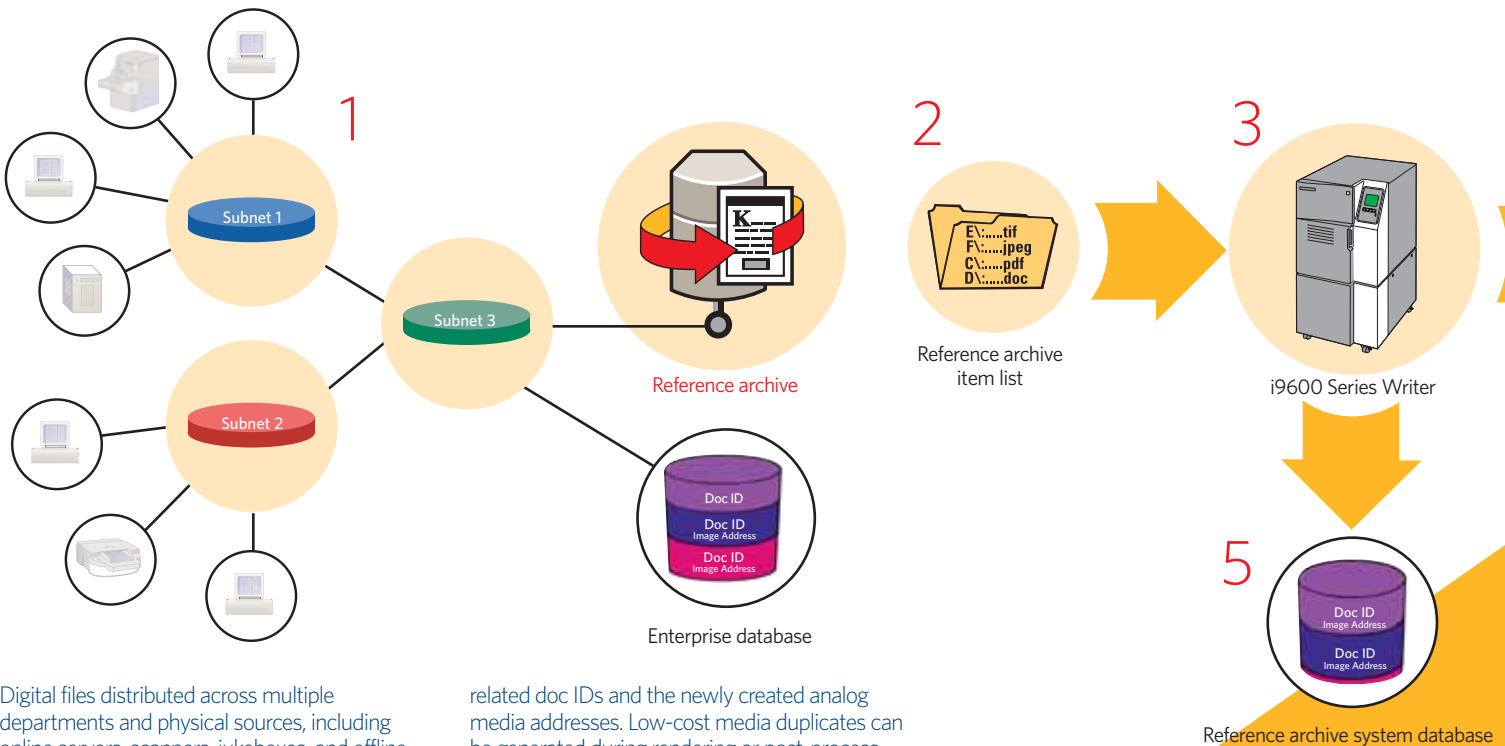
1

Subnet 1

Subnet 3

Subnet 2

K

Reference archive

Doc ID

Doc ID
Image Address

Doc ID
Image Address

Enterprise database

2

E\:.....tif
F\:.....jpeg
C\:.....pdf
D\:.....doc

Reference archive item list

3

i9600 Series Writer

5

Doc ID
Image Address

Doc ID
Image Address

Reference archive system database

Digital files distributed across multiple departments and physical sources, including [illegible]

related doc IDs and the newly created analog media addresses. Low-cost media duplicates can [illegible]